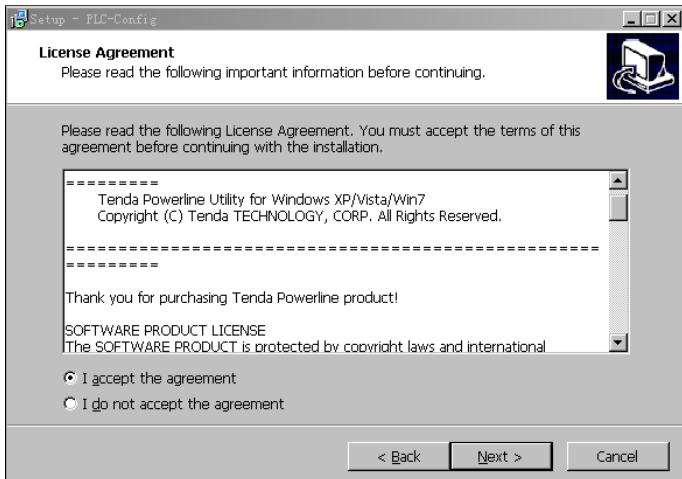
Setup - PLC-Config

License Agreement
Please read the following important information before continuing.

Please read the following License Agreement. You must accept the terms of this agreement before continuing with the installation.

=========
Tenda Powerline Utility for Windows XP/Vista/Win7
Copyright (C) Tenda TECHNOLOGY, CORP. All Rights Reserved.

==================================================
=========

Thank you for purchasing Tenda Powerline product!

SOFTWARE PRODUCT LICENSE
The SOFTWARE PRODUCT is protected by copyright laws and international

I accept the agreement
I do not accept the agreement

< Back
Next >
Cancel